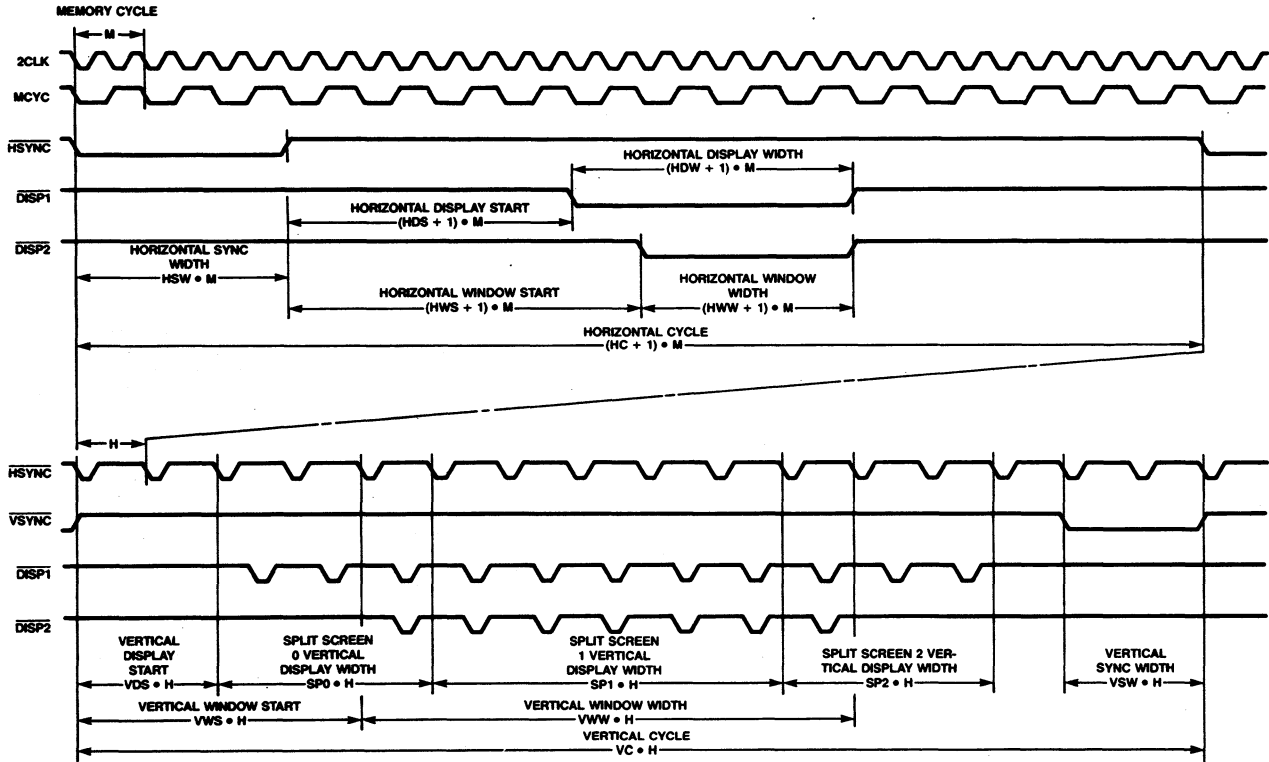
MEMORY CYCLE

M

2CLK

MCYC

$\overline{HSYNC}$

$\overline{DISP1}$

$\overline{DISP2}$

HORIZONTAL DISPLAY WIDTH
(HDW + 1) • M

HORIZONTAL DISPLAY START
(HDS + 1) • M

HORIZONTAL SYNC WIDTH
HSW • M

HORIZONTAL WINDOW START
(HWS + 1) • M

HORIZONTAL WINDOW WIDTH
(HWW + 1) • M

HORIZONTAL CYCLE
(HC + 1) • M

H

$\overline{HSYNC}$

$\overline{VSYNC}$

$\overline{DISP1}$

$\overline{DISP2}$

VERTICAL DISPLAY START
VDS • H

SPLIT SCREEN 0 VERTICAL DISPLAY WIDTH
SP0 • H

SPLIT SCREEN 1 VERTICAL DISPLAY WIDTH
SP1 • H

SPLIT SCREEN 2 VERTICAL DISPLAY WIDTH
SP2 • H

VERTICAL SYNC WIDTH
VSW • H

VERTICAL WINDOW START
VWS • H

VERTICAL WINDOW WIDTH
VWW • H

VERTICAL CYCLE
VC • H